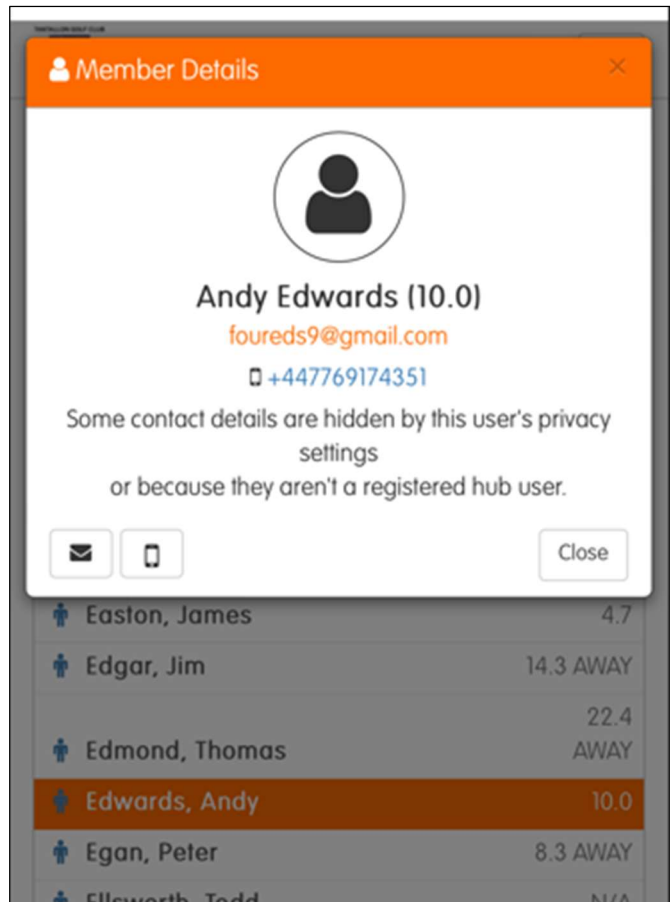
TANTALLON GOLF CLUB

Member Details

×

Andy Edwards (10.0)

foureds9@gmail.com

+447769174351

Some contact details are hidden by this user's privacy settings
or because they aren't a registered hub user.

Close

Easton, James 4.7

Edgar, Jim 14.3 AWAY

Edmond, Thomas 22.4 AWAY

Edwards, Andy 10.0

Egan, Peter 8.3 AWAY

Ellsworth, Todd N/A